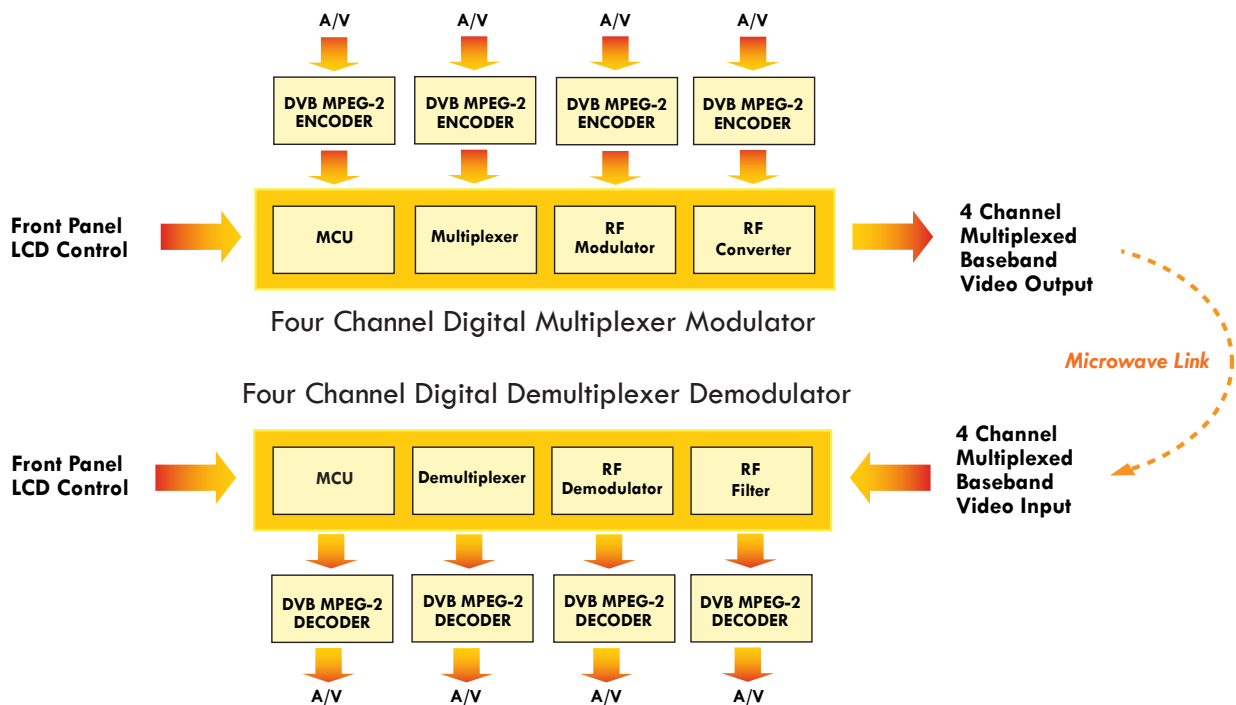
A/V A/V A/V A/V

DVB MPEG-2 ENCODER

DVB MPEG-2 ENCODER

DVB MPEG-2 ENCODER

DVB MPEG-2 ENCODER

Front Panel LCD Control

MCU

Multiplexer

RF Modulator

RF Converter

4 Channel Multiplexed Baseband Video Output

Four Channel Digital Multiplexer Modulator

Microwave Link

Four Channel Digital Demultiplexer Demodulator

Front Panel LCD Control

MCU

Demultiplexer

RF Demodulator

RF Filter

4 Channel Multiplexed Baseband Video Input

DVB MPEG-2 DECODER

DVB MPEG-2 DECODER

DVB MPEG-2 DECODER

DVB MPEG-2 DECODER

A/V A/V A/V A/V